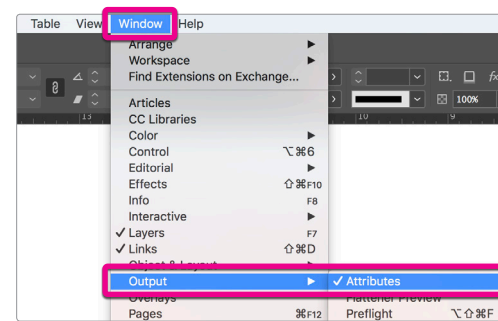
Table View Window Help

Arrange
Workspace
Find Extensions on Exchange...

Articles
CC Libraries
Color
Control ⌥⌘6
Editorial
Effects ⇧⌘F10
Info F8
Interactive
✓ Layers F7
✓ Links ⇧⌘D
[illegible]
Output
Overlays
Pages ⌘F12

✓ Attributes
Flattener Preview
Preflight ⌥⇧⌘F

13
10
9
100%